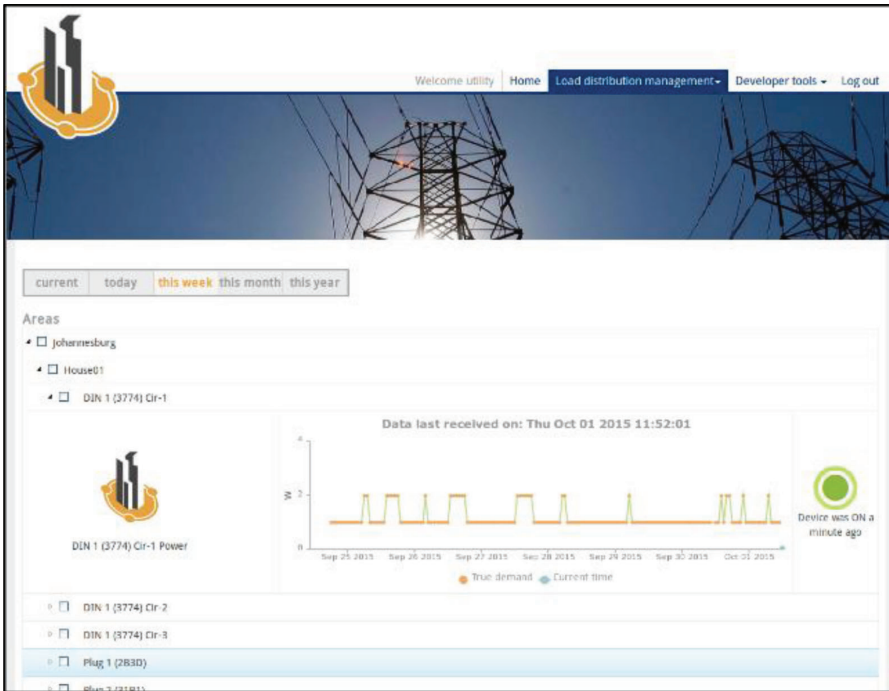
Welcome utility Home Load distribution management ▾ Developer tools ▾ Log out

current today this week this month this year

Areas

◢ ☐ Johannesburg

◢ ☐ House01

◢ ☐ DIN 1 (3774) Cir-1

DIN 1 (3774) Cir-1 Power

Data last received on: Thu Oct 01 2015 11:52:01

4

W 2

0

Sep 25 2015 Sep 26 2015 Sep 27 2015 Sep 28 2015 Sep 29 2015 Sep 30 2015 Oct 01 2015

True demand Current time

Device was ON a minute ago

▹ ☐ DIN 1 (3774) Cir-2

▹ ☐ DIN 1 (3774) Cir-3

▹ ☐ Plug 1 (2830)

▹ ☐ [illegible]